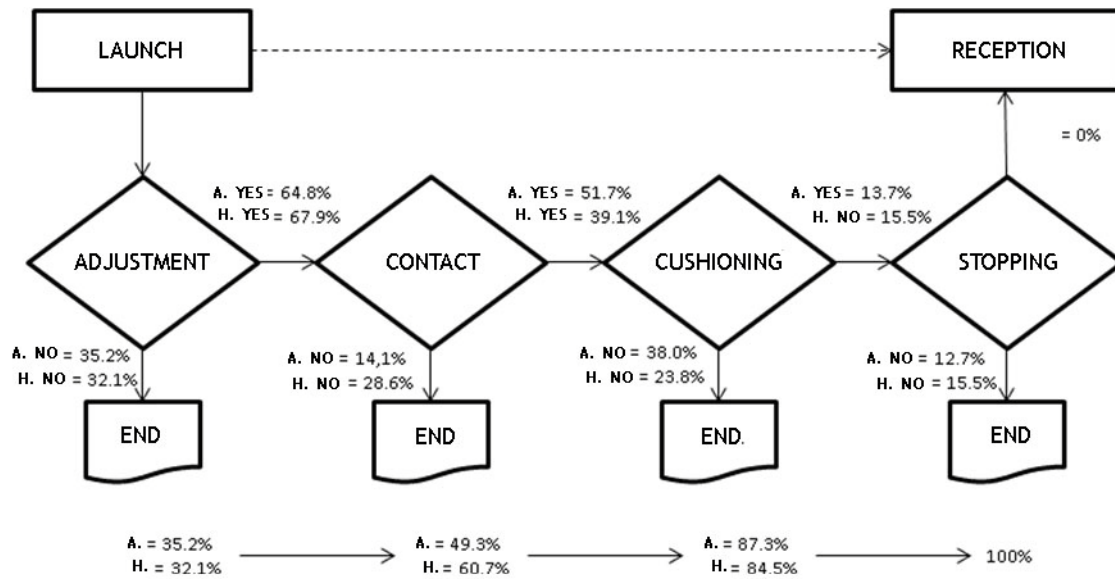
LAUNCH

RECEPTION

= 0%

A. YES = 64.8%
H. YES = 67.9%

A. YES = 51.7%
H. YES = 39.1%

A. YES = 13.7%
H. NO = 15.5%

ADJUSTMENT

CONTACT

CUSHIONING

STOPPING

A. NO = 35.2%
H. NO = 32.1%

A. NO = 14,1%
H. NO = 28.6%

A. NO = 38.0%
H. NO = 23.8%

A. NO = 12.7%
H. NO = 15.5%

END

END

END.

END

A. = 35.2%
H. = 32.1%

A. = 49.3%
H. = 60.7%

A. = 87.3%
H. = 84.5%

100%